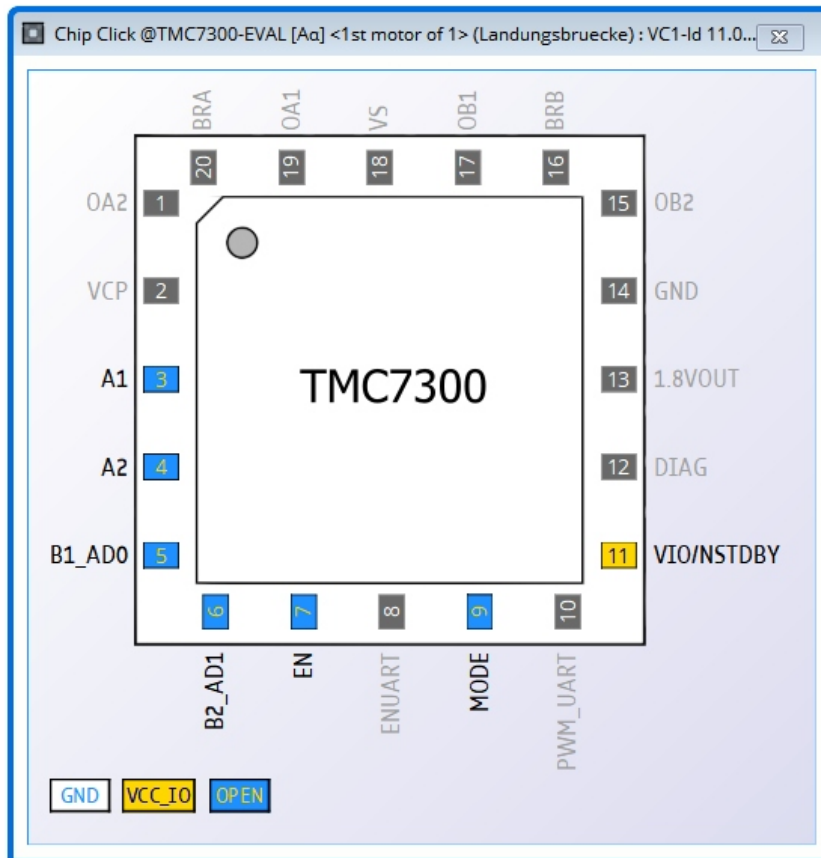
Chip Click @TMC7300-EVAL [Aα] <1st motor of 1> (Landungsbruecke) : VC1-Id 11.0...

BRA OA1 VS OB1 BRB
20 19 18 17 16

OA2 1
VCP 2
A1 3
A2 4
B1_AD0 5

15 OB2
14 GND
13 1.8VOUT
12 DIAG
11 VIO/NSTDBY

TMC7300

6 7 8 9 10
B2_AD1 EN ENUART MODE PWM_UART

GND VCC_IO OPEN